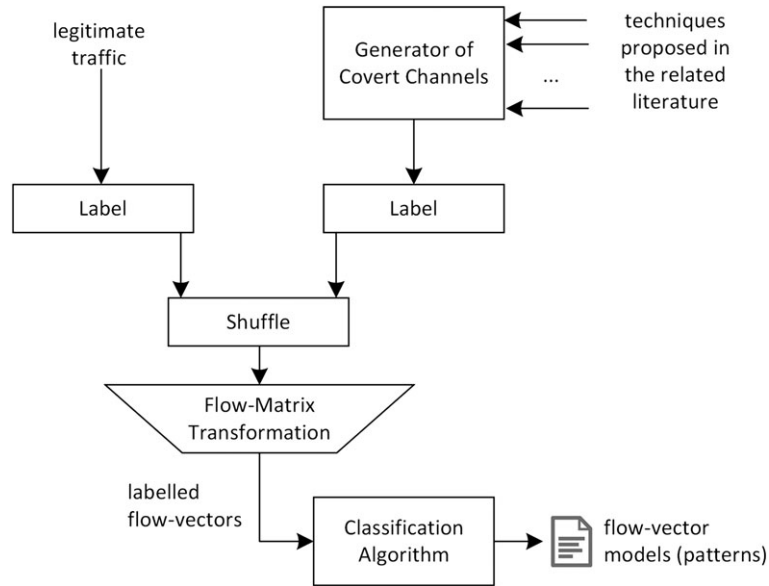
legitimate traffic

Generator of Covert Channels

...

techniques proposed in the related literature

Label

Label

Shuffle

Flow-Matrix Transformation

labelled flow-vectors

Classification Algorithm

flow-vector models (patterns)